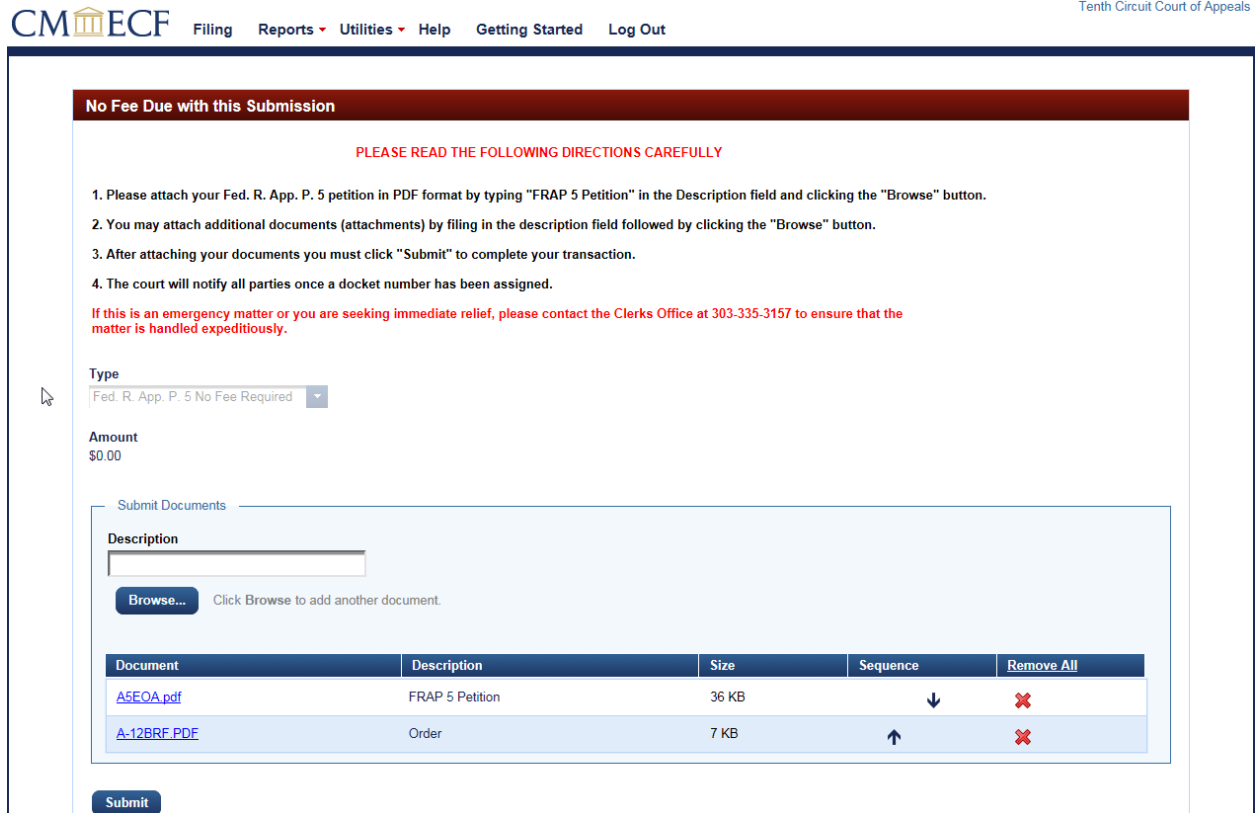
CM ECF Filing Reports Utilities Help Getting Started Log Out

Tenth Circuit Court of Appeals

No Fee Due with this Submission

PLEASE READ THE FOLLOWING DIRECTIONS CAREFULLY

1. Please attach your Fed. R. App. P. 5 petition in PDF format by typing "FRAP 5 Petition" in the Description field and clicking the "Browse" button.

2. You may attach additional documents (attachments) by filing in the description field followed by clicking the "Browse" button.

3. After attaching your documents you must click "Submit" to complete your transaction.

4. The court will notify all parties once a docket number has been assigned.

If this is an emergency matter or you are seeking immediate relief, please contact the Clerks Office at 303-335-3157 to ensure that the matter is handled expeditiously.

Type
Fed. R. App. P. 5 No Fee Required

Amount
$0.00

Submit Documents

Description

Browse... Click Browse to add another document.

| Document | Description | Size | Sequence | Remove All |
|---|---|---|---|---|
| A5EOA.pdf | FRAP 5 Petition | 36 KB | | |
| A-12BRF.PDF | Order | 7 KB | | |

Submit